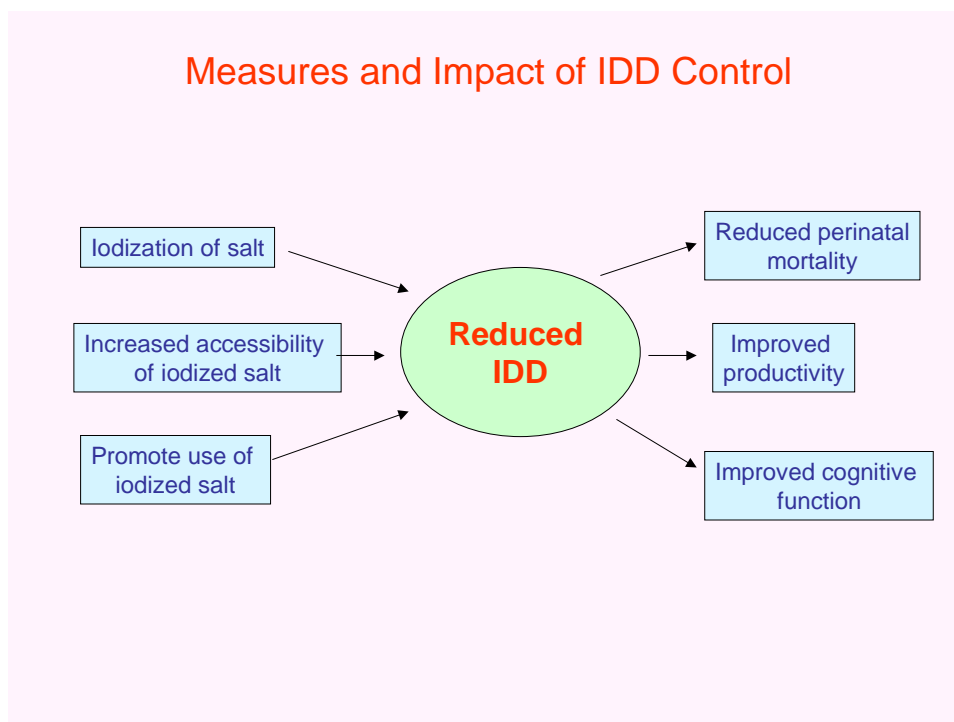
Measures and Impact of IDD Control

Iodization of salt

Increased accessibility of iodized salt

Promote use of iodized salt

Reduced IDD

Reduced perinatal mortality

Improved productivity

Improved cognitive function